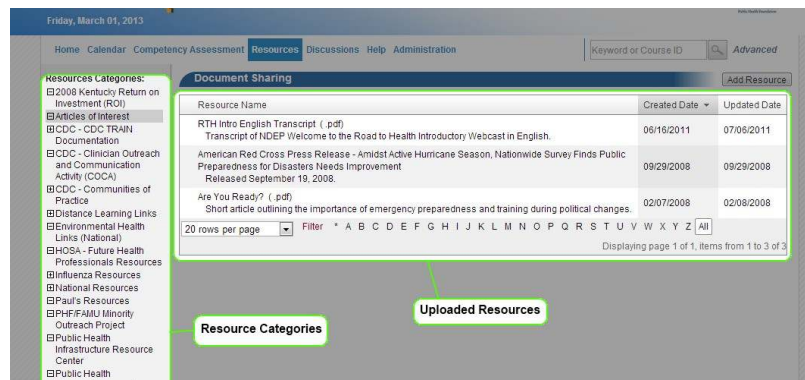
Friday, March 01, 2013

Home Calendar Competency Assessment Resources Discussions Help Administration

Keyword or Course ID

Advanced

Resources Categories:
⊟2008 Kentucky Return on Investment (ROI)
⊟Articles of Interest
⊞CDC - CDC TRAIN Documentation
⊟CDC - Clinician Outreach and Communication Activity (COCA)
⊞CDC - Communities of Practice
⊞Distance Learning Links
⊟Environmental Health Links (National)
⊟HOSA - Future Health Professionals Resources
⊞Influenza Resources
⊞National Resources
⊞Paul's Resources
⊟PHF/FAMU Minority Outreach Project
⊟Public Health Infrastructure Resource Center
⊟Public Health

Document Sharing

Add Resource

| Resource Name | Created Date | Updated Date |
|---|---|---|
| RTH Intro English Transcript (.pdf) Transcript of NDEP Welcome to the Road to Health Introductory Webcast in English. | 06/16/2011 | 07/06/2011 |
| American Red Cross Press Release - Amidst Active Hurricane Season, Nationwide Survey Finds Public Preparedness for Disasters Needs Improvement Released September 19, 2008. | 09/29/2008 | 09/29/2008 |
| Are You Ready? (.pdf) Short article outlining the importance of emergency preparedness and training during political changes. | 02/07/2008 | 02/08/2008 |

20 rows per page Filter * A B C D E F G H I J K L M N O P Q R S T U V W X Y Z All

Displaying page 1 of 1, items from 1 to 3 of 3

Uploaded Resources

Resource Categories